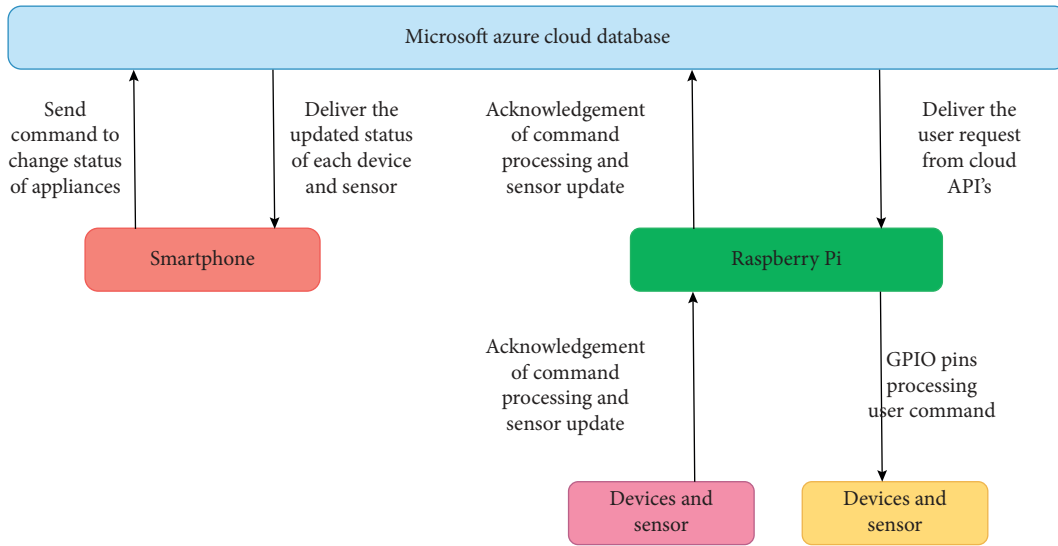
Microsoft azure cloud database

Send command to change status of appliances

Deliver the updated status of each device and sensor

Acknowledgement of command processing and sensor update

Deliver the user request from cloud API's

Smartphone

Raspberry Pi

Acknowledgement of command processing and sensor update

GPIO pins processing user command

Devices and sensor

Devices and sensor